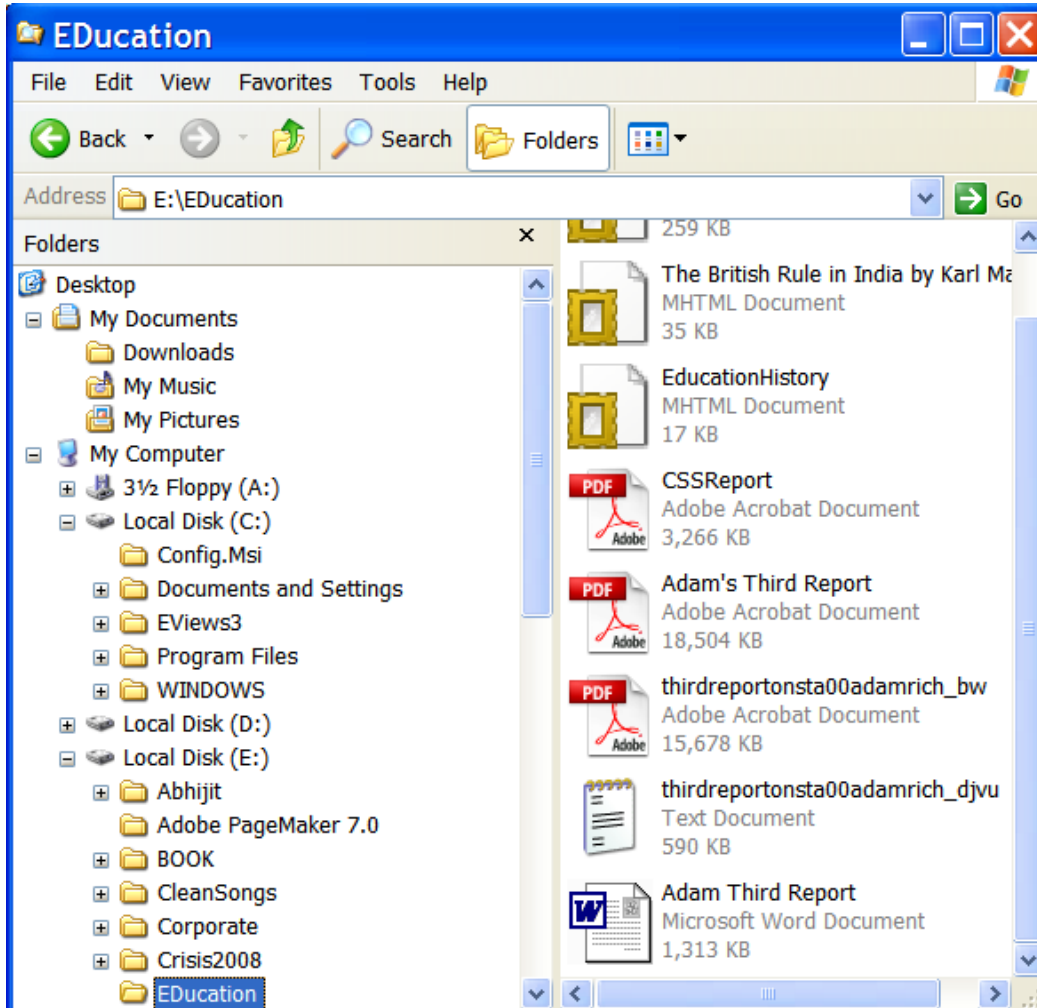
EDucation

File Edit View Favorites Tools Help

Back Search Folders

Address E:\EDucation Go

Folders ×

Desktop
My Documents
Downloads
My Music
My Pictures
My Computer
3½ Floppy (A:)
Local Disk (C:)
Config.Msi
Documents and Settings
EViews3
Program Files
WINDOWS
Local Disk (D:)
Local Disk (E:)
Abhijit
Adobe PageMaker 7.0
BOOK
CleanSongs
Corporate
Crisis2008
EDucation

259 KB

The British Rule in India by Karl Ma
MHTML Document
35 KB

EducationHistory
MHTML Document
17 KB

PDF Adobe
CSSReport
Adobe Acrobat Document
3,266 KB

PDF Adobe
Adam's Third Report
Adobe Acrobat Document
18,504 KB

PDF Adobe
thirdreportonsta00adamrich_bw
Adobe Acrobat Document
15,678 KB

thirdreportonsta00adamrich_djvu
Text Document
590 KB

Adam Third Report
Microsoft Word Document
1,313 KB